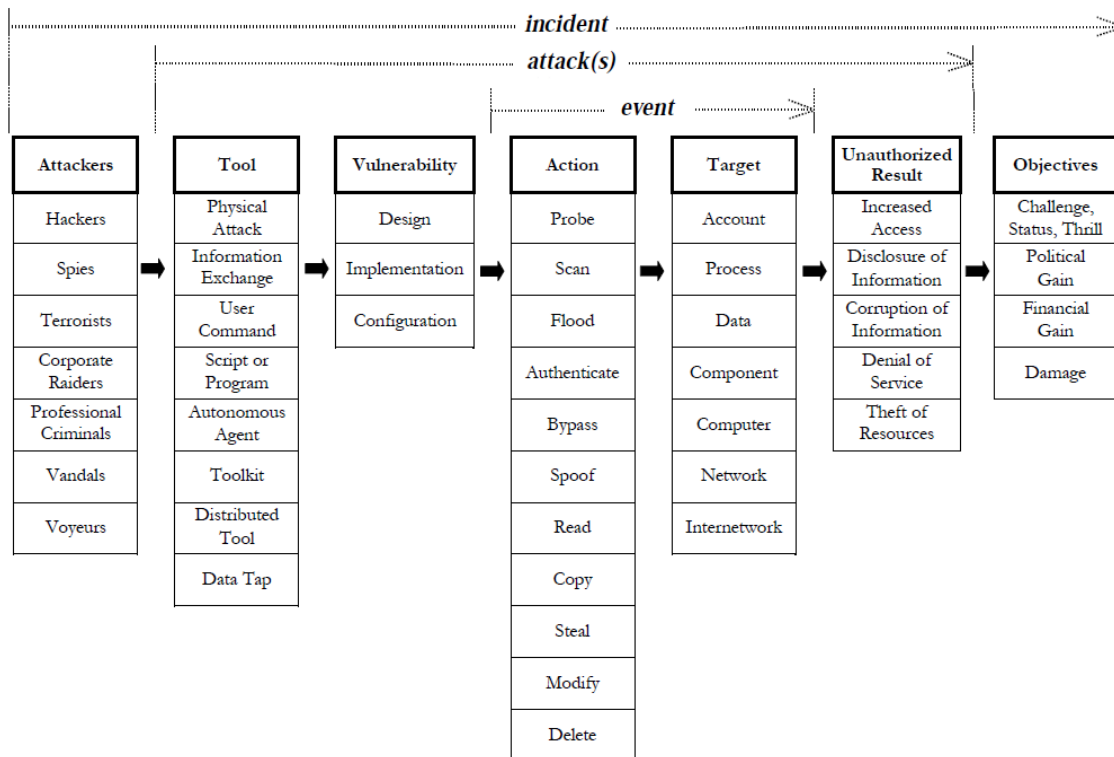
incident

attack(s)

event

| Attackers | Tool | Vulnerability | Action | Target | Unauthorized Result | Objectives |
|---|---|---|---|---|---|---|
| Hackers | Physical Attack | Design | Probe | Account | Increased Access | Challenge, Status, Thrill |
| Spies | Information Exchange | Implementation | Scan | Process | Disclosure of Information | Political Gain |
| Terrorists | User Command | Configuration | Flood | Data | Corruption of Information | Financial Gain |
| Corporate Raiders | Script or Program | | Authenticate | Component | Denial of Service | Damage |
| Professional Criminals | Autonomous Agent | | Bypass | Computer | Theft of Resources | |
| Vandals | Toolkit | | Spoof | Network | | |
| Voyeurs | Distributed Tool | | Read | Internetwork | | |
| | Data Tap | | Copy | | | |
| | | | Steal | | | |
| | | | Modify | | | |
| | | | Delete | | | |